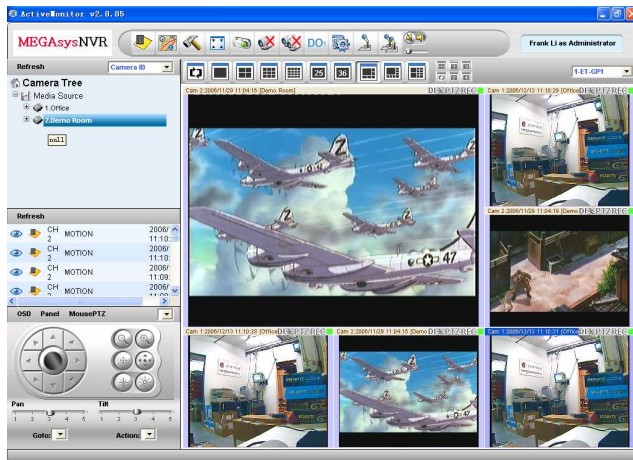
ActiveMonitor v2.0.05

MEGAsysNVR

DO:

Frank Li as Administrator

Refresh Camera ID

Camera Tree
Media Source
1.Office
2.Demo Room
null

25 36

1-ET-GP1

Cam 2:2006/11/29 11:04:16 [Demo Room] DI PTZ REC
Cam 1:2006/12/13 11:10:28 [Office] DI PTZ REC
Cam 2:2006/11/29 11:04:16 [Demo Room] DI PTZ REC

47

Refresh

| | CH 2 | MOTION | 2006/ 11:10: |
|---|---|---|---|
| | CH 2 | MOTION | 2006/ 11:10: |
| | CH 2 | MOTION | 2006/ 11:09: |
| | CH 2 | MOTION | 2006/ 11:09: |

OSD Panel MousePTZ

Cam 1:2006/12/13 11:10:28 [Office] DI PTZ REC
Cam 2:2006/11/29 11:04:16 [Demo Room] DI PTZ REC
Cam 1:2006/12/13 11:10:31 [Office] DI PTZ REC

Pan
1 2 3 4 5
Tilt
1 2 3 4 5

Goto: Action: